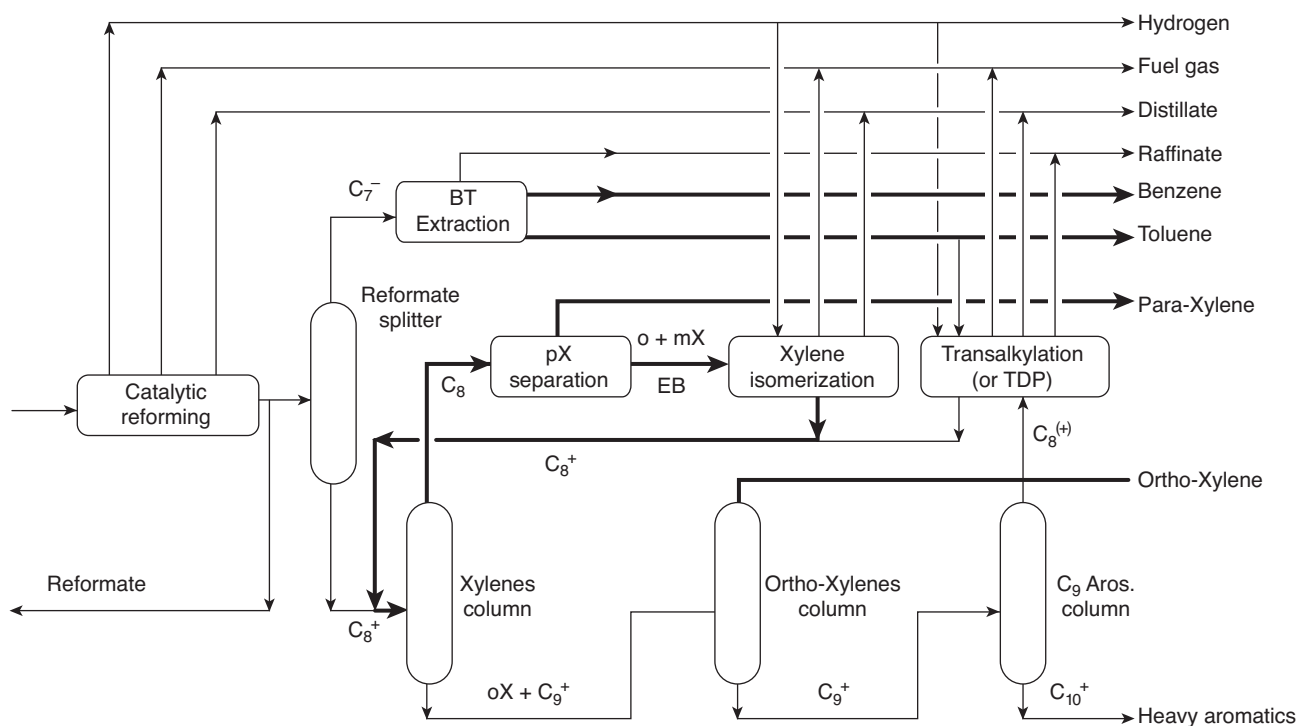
Hydrogen
Fuel gas
Distillate
Raffinate
Benzene
Toluene
Para-Xylene
$C_7^-$
BT Extraction
Reformate splitter
Catalytic reforming
$C_8$
pX separation
o + mX
EB
Xylene isomerization
Transalkylation (or TDP)
$C_8^+$
$C_8^{(+)}$
Ortho-Xylene
Reformate
$C_8^+$
Xylenes column
Ortho-Xylenes column
$C_9$ Aros. column
$oX + C_9^+$
$C_9^+$
$C_{10}^+$
Heavy aromatics